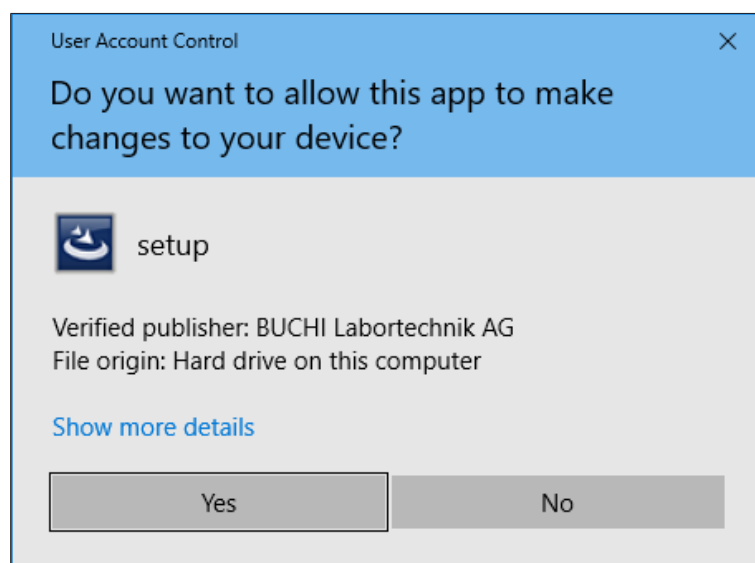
User Account Control

×

Do you want to allow this app to make changes to your device?

setup

Verified publisher: BUCHI Labortechnik AG
File origin: Hard drive on this computer

Show more details

Yes

No